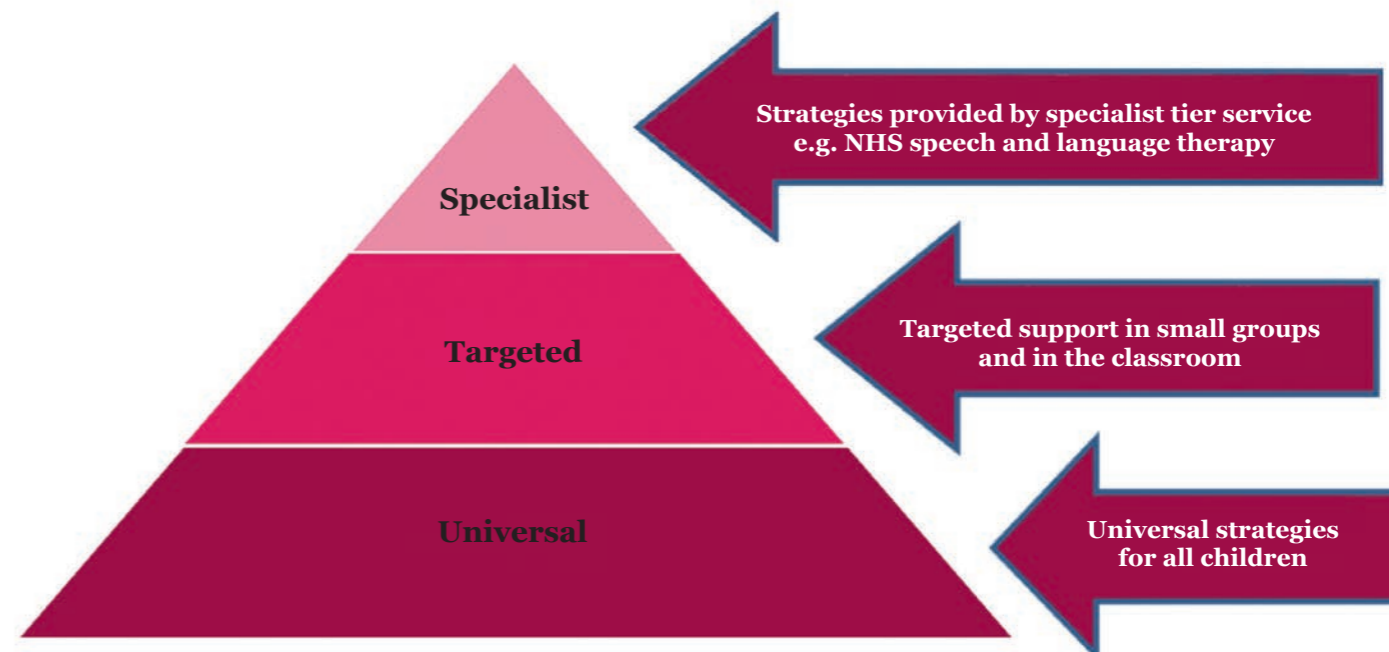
Specialist

Strategies provided by specialist tier service e.g. NHS speech and language therapy

Targeted

Targeted support in small groups and in the classroom

Universal

Universal strategies for all children